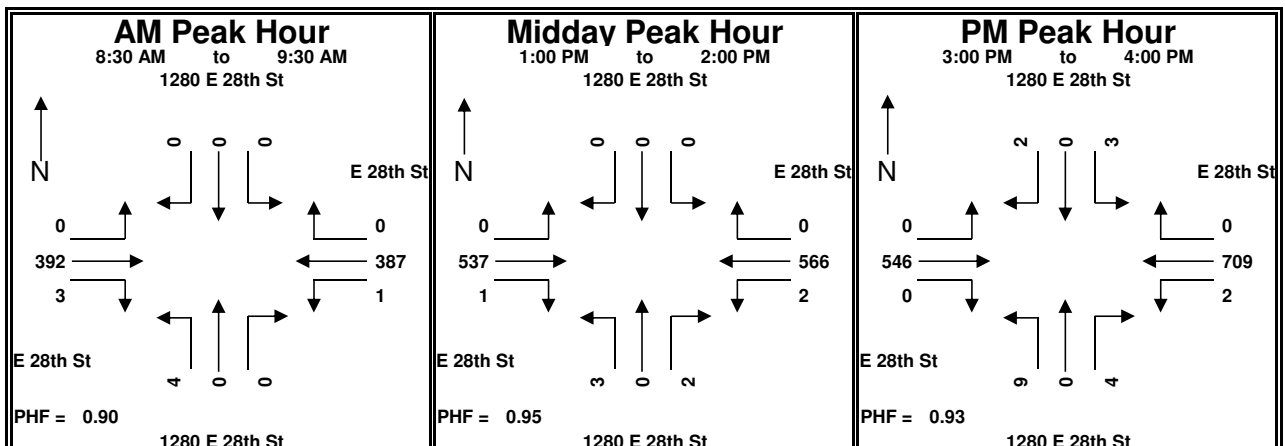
AM Peak Hour
8:30 AM to 9:30 AM
1280 E 28th St

N

0 0 0

E 28th St

0
392
3

0
387
1

E 28th St

4 0 0

PHF = 0.90
1280 E 28th St

Midday Peak Hour
1:00 PM to 2:00 PM
1280 E 28th St

N

0 0 0

E 28th St

0
537
1

0
566
2

E 28th St

3 0 2

PHF = 0.95
1280 E 28th St

PM Peak Hour
3:00 PM to 4:00 PM
1280 E 28th St

N

2 0 3

E 28th St

0
546
0

0
709
2

E 28th St

9 0 4

PHF = 0.93
1280 E 28th St